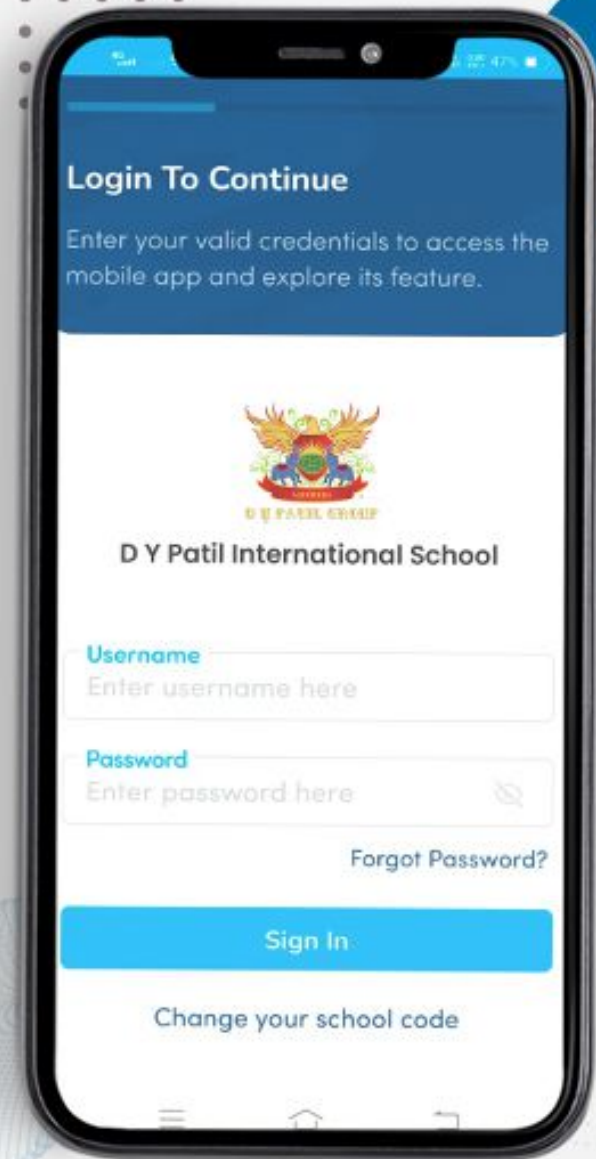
47%

Login To Continue

Enter your valid credentials to access the mobile app and explore its feature.

D Y PATIL GROUP

D Y Patil International School

Username
Enter username here

Password
Enter password here

Forgot Password?

Sign In

Change your school code